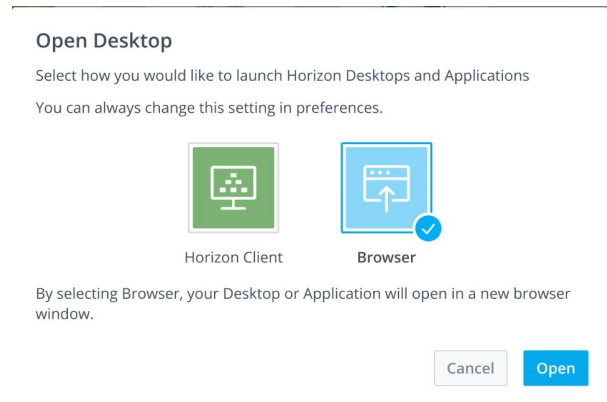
Open Desktop

Select how you would like to launch Horizon Desktops and Applications

You can always change this setting in preferences.

Horizon Client

Browser

By selecting Browser, your Desktop or Application will open in a new browser window.

Cancel

Open